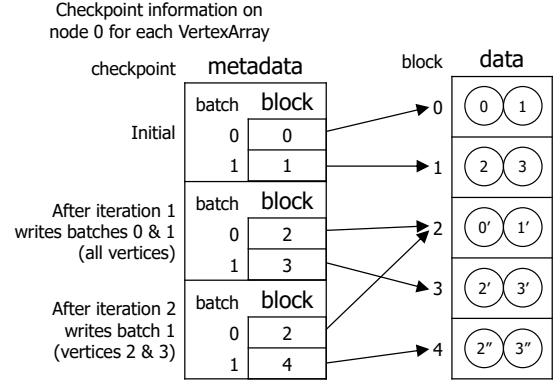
Checkpoint information on node 0 for each VertexArray

checkpoint

metadata

block

data

| batch | block |
|---|---|
| 0 | 0 |
| 1 | 1 |

Initial

| batch | block |
|---|---|
| 0 | 2 |
| 1 | 3 |

After iteration 1 writes batches 0 & 1 (all vertices)

| batch | block |
|---|---|
| 0 | 2 |
| 1 | 4 |

After iteration 2 writes batch 1 (vertices 2 & 3)

0
1
2
3
4

0 1
2 3
0′ 1′
2′ 3′
2″ 3″